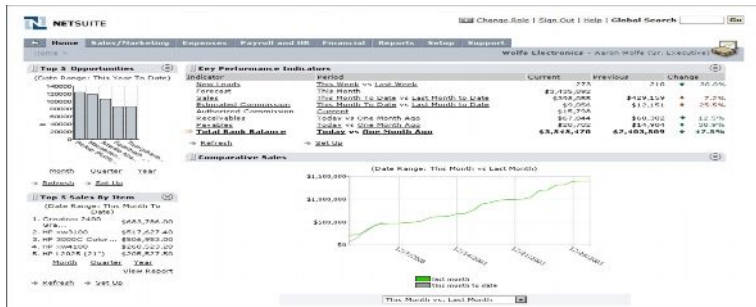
NETSUITE

Change Role | Sign Out | Help | Global Search Go

Home Sales/Marketing Expenses Payroll and HR Financial Reports Setup Support

Home

Wolfe Electronics - Aaron Wolfe (Sr. Executive)

Top 5 Opportunities

(Date Range: This Year To Date)

140000
120000
100000
80000
60000
40000
20000
0

Month Quarter Year

Refresh Set Up

Top 5 Sales By Item

(Date Range: This Month To Date)

1. Greatrex 2400 ... $683,756.00
2. HP sw3100 $517,627.40
3. HP 3000C Color ... $504,993.00
4. HP sw4100 $200,522.20
5. HP L2025 (21") $208,837.50

Month Quarter Year

View Report

Refresh Set Up

Key Performance Indicators

| Indicator | Period | Current | Previous | Change |
|---|---|---|---|---|
| New Leads | This Week vs Last Week | 273 | 210 | 30.0% |
| Forecast | This Month | $3,425,092 | | |
| Sales | This Month to Date vs Last Month to Date | $398,588 | $429,159 | 7.2% |
| Estimated Commission | This Month To Date vs Last Month to Date | $9,056 | $12,151 | 25.5% |
| Authorized Commission | Current | $18,758 | | |
| Receivables | Today vs One Month Ago | $67,044 | $60,302 | 12.5% |
| Payables | Today vs One Month Ago | $20,792 | $14,904 | 39.5% |
| Total Bank Balance | Today vs One Month Ago | $3,545,478 | $2,403,889 | 47.5% |

Refresh Set Up

Comparative Sales

(Date Range: This Month vs Last Month)

$1,500,000
$1,000,000
$500,000
$0

last month
this month to date

This Month vs. Last Month